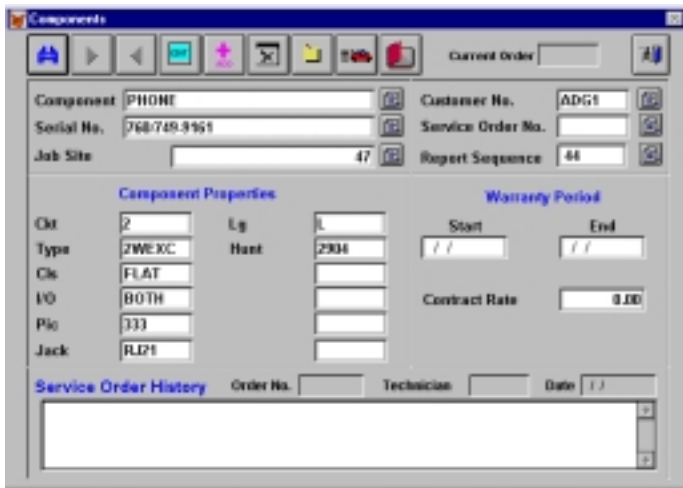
Components

Current Order

Component PHONE

Serial No. 760/749-9161

Job Site 47

Customer No. ADG1

Service Order No.

Report Sequence 44

Component Properties

Ckt 2

Type 2WEXC

Cls FLAT

I/O BOTH

Pic 333

Jack RJ21

Lg L

Hunt 2904

Warranty Period

Start / /

End / /

Contract Rate 0.00

Service Order History

Order No.

Technician

Date / /